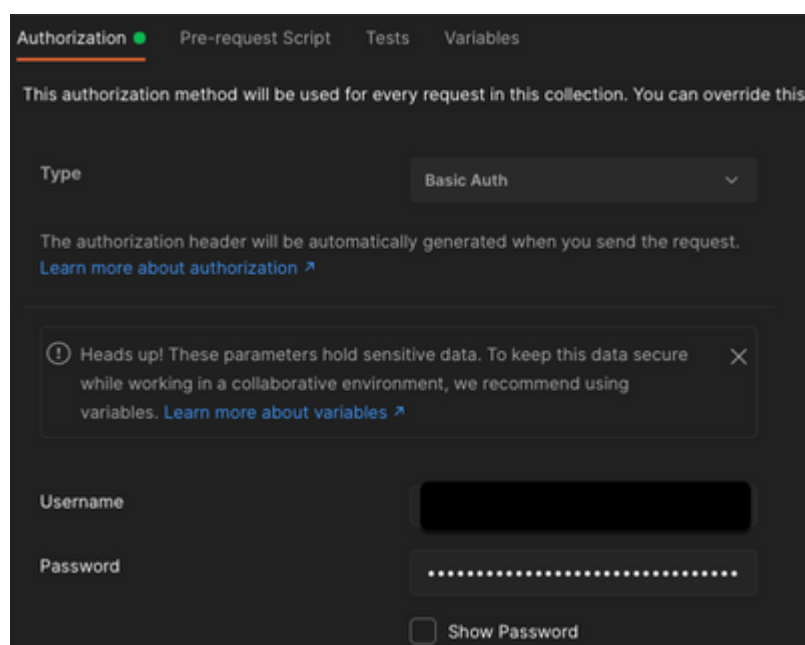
Authorization Pre-request Script Tests Variables

This authorization method will be used for every request in this collection. You can override this

Type

Basic Auth

The authorization header will be automatically generated when you send the request. Learn more about authorization ↗

Heads up! These parameters hold sensitive data. To keep this data secure while working in a collaborative environment, we recommend using variables. Learn more about variables ↗

Username

Password

••••••••••••••••••••••••••••••••

Show Password